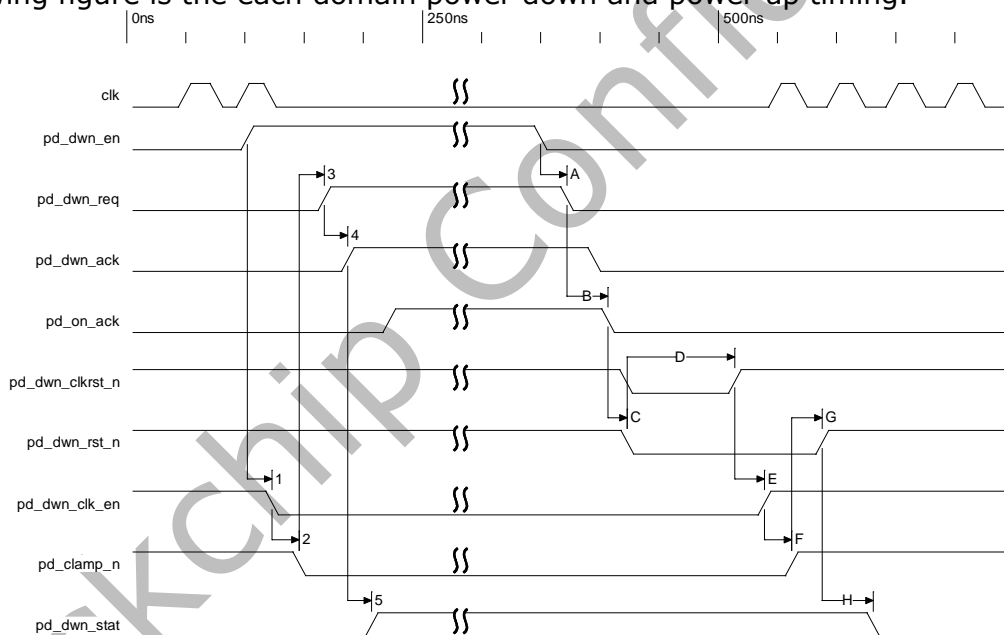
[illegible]ing figure is the each domain power down and power up timing.

0ns 250ns 500ns

clk

pd_dwn_en

A

3

pd_dwn_req

4

pd_dwn_ack

B

pd_on_ack

D

pd_dwn_clkrst_n

C

G

pd_dwn_rst_n

1

E

pd_dwn_clk_en

2

F

pd_clamp_n

5

H

pd_dwn_stat

Rockchip Confidential